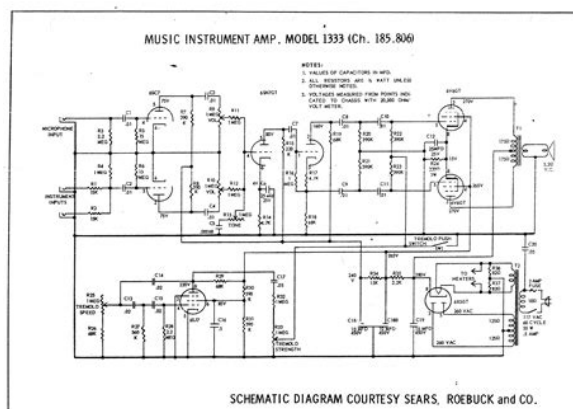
MUSIC INSTRUMENT AMP. MODEL 1333 (Ch. 185.806)

NOTES:
1. VALUES OF CAPACITORS IN MFD.
2. ALL RESISTORS ARE ½ WATT UNLESS OTHERWISE NOTED.
3. VOLTAGES MEASURED FROM POINTS INDICATED TO CHASSIS WITH 20,000 OHM/VOLT METER.

MICROPHONE INPUT

INSTRUMENT INPUTS

TONE

TREMOLO PUSH SWITCH

TREMOLO SPEED

TREMOLO STRENGTH

TO HEATERS

117 VAC 60 CYCLE

SCHEMATIC DIAGRAM COURTESY SEARS, ROEBUCK and CO.